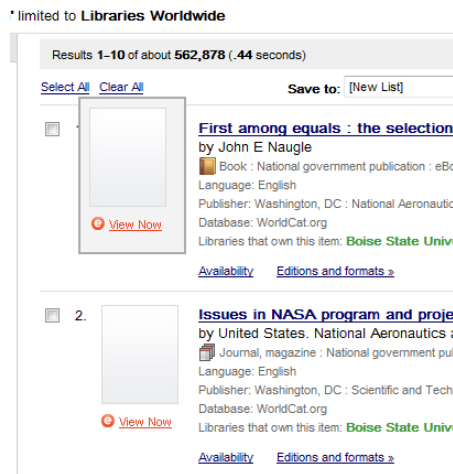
' limited to **Libraries Worldwide**

Results **1–10** of about **562,878** (**.44** seconds)

Select All Clear All

Save to: [New List]

View Now

First among equals : the selection

by John E Naugle

Book : National government publication : eBo

Language: English

Publisher: Washington, DC : National Aeronautic

Database: WorldCat.org

Libraries that own this item: Boise State Univ

Availability Editions and formats »

2.

View Now

Issues in NASA program and proje

by United States. National Aeronautics a

Journal, magazine : National government pul

Language: English

Publisher: Washington, DC : Scientific and Tech

Database: WorldCat.org

Libraries that own this item: Boise State Univ

Availability Editions and formats »